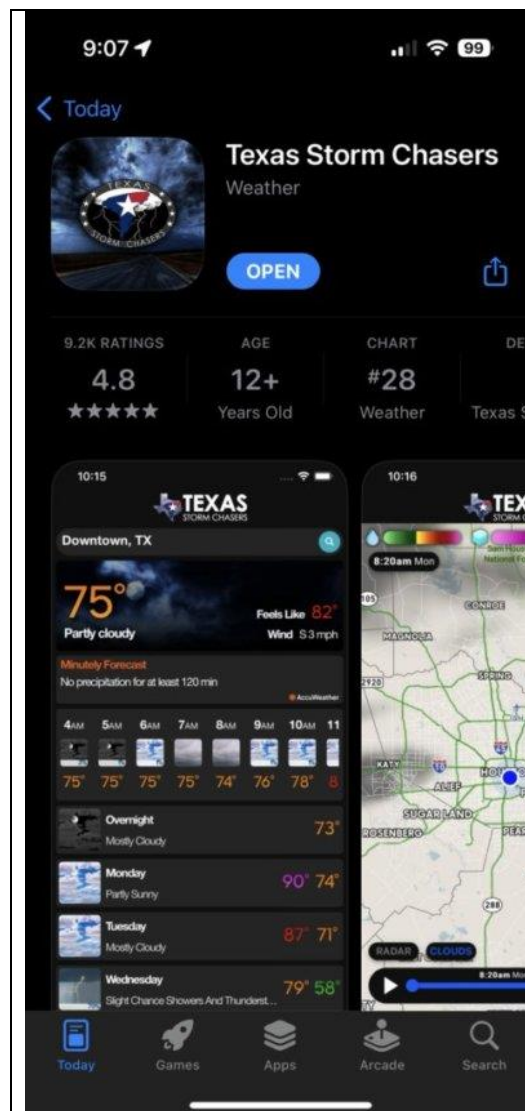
9:07

99

< Today

Texas Storm Chasers
Weather

OPEN

9.2K RATINGS
4.8
★★★★★

AGE
12+
Years Old

CHART
#28
Weather

DE
Texas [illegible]

10:15

TEXAS
STORM CHASERS

Downtown, TX

75°
Partly cloudy

Feels Like 82°
Wind S3 mph

Minutely Forecast
No precipitation for at least 120 min
AccuWeather

| 4AM | 5AM | 6AM | 7AM | 8AM | 9AM | 10AM | 11 |
|---|---|---|---|---|---|---|---|
| 75° | 75° | 75° | 75° | 74° | 76° | 78° | 8 |

Overnight
Mostly Cloudy
73°

Monday
Partly Sunny
90° 74°

Tuesday
Mostly Cloudy
87° 71°

Wednesday
Slight Chance Showers And Thunderst...
79° 58°

10:16

TEX
STORM

8:20am Mon

CONROE
MAGNOLIA
SPRING
KATY
ALIEF
HOU
SUGAR LAND
ROSENBERG
PEAR
105
2920
288

RADAR
CLOUDS
8:20am Mon

Today
Games
Apps
Arcade
Search